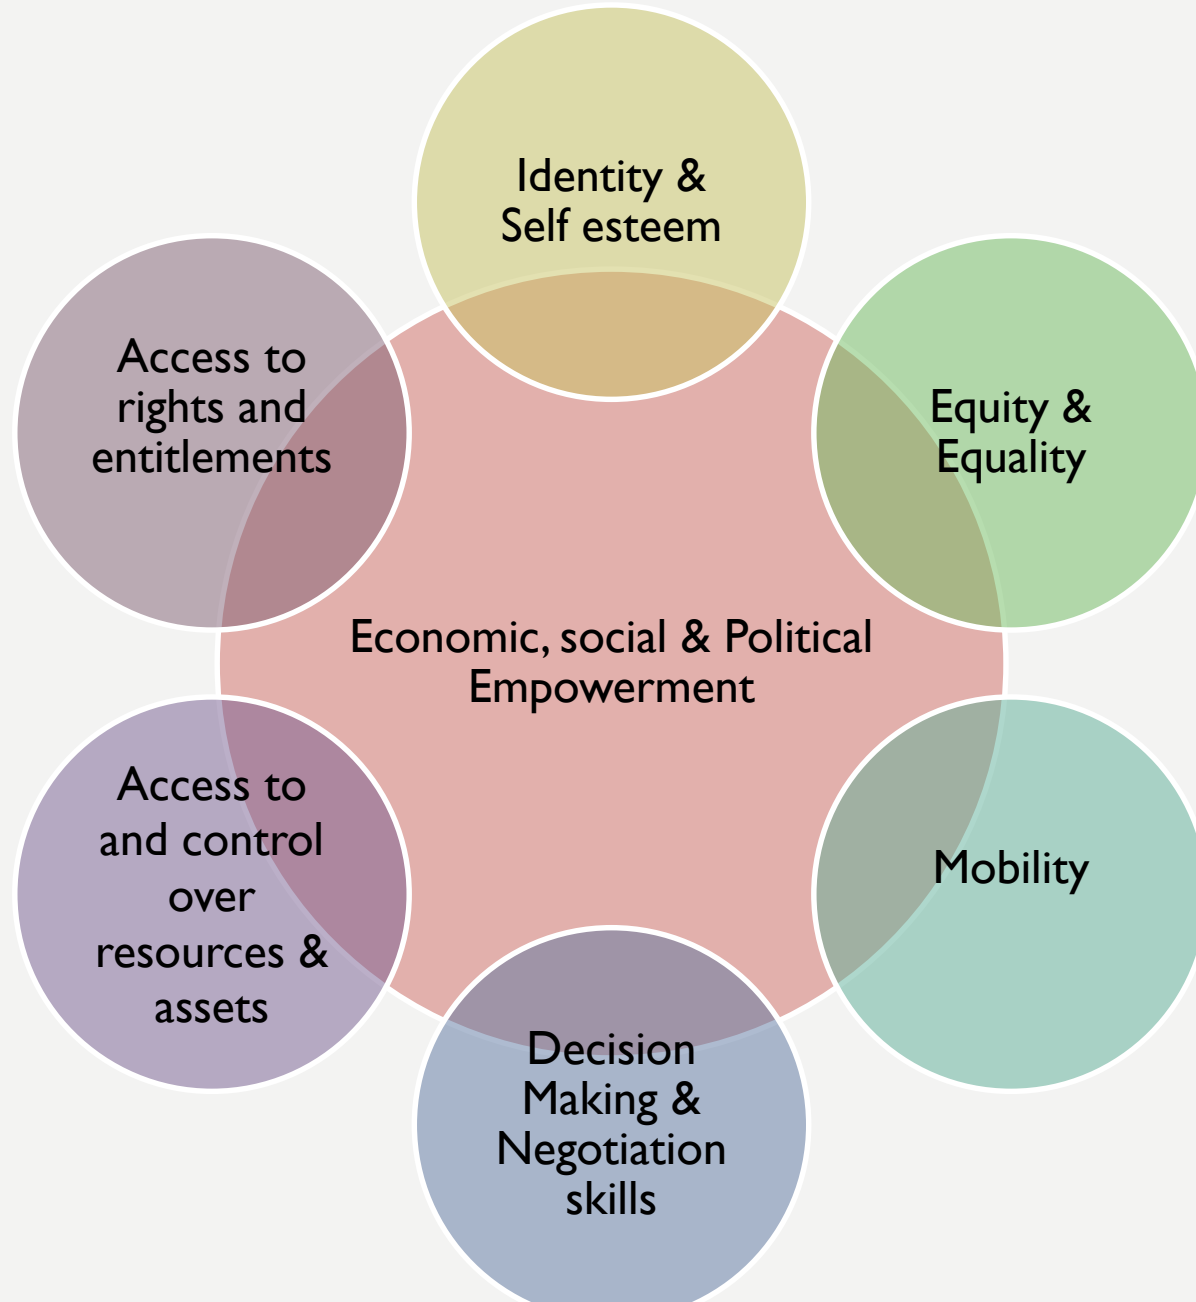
Identity & Self esteem

Access to rights and entitlements

Equity & Equality

Economic, social & Political Empowerment

Access to and control over resources & assets

Mobility

Decision Making & Negotiation skills